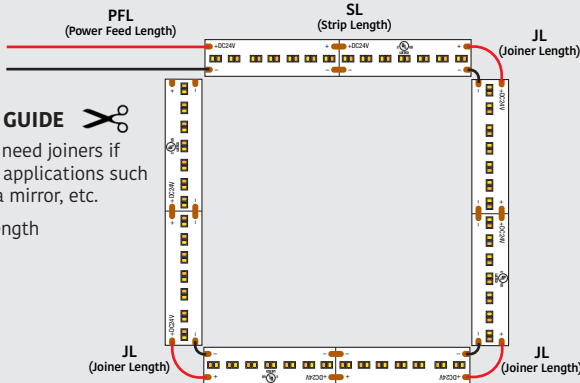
PFL
(Power Feed Length)

SL
(Strip Length)

JL
(Joiner Length)

+DC24V
+ +DC24V
+

GUIDE

need joiners if applications such a mirror, etc.

ngth

+DC24V
+DC24V
+DC24V
+DC24V
+DC24V
+DC24V

JL
(Joiner Length)

JL
(Joiner Length)